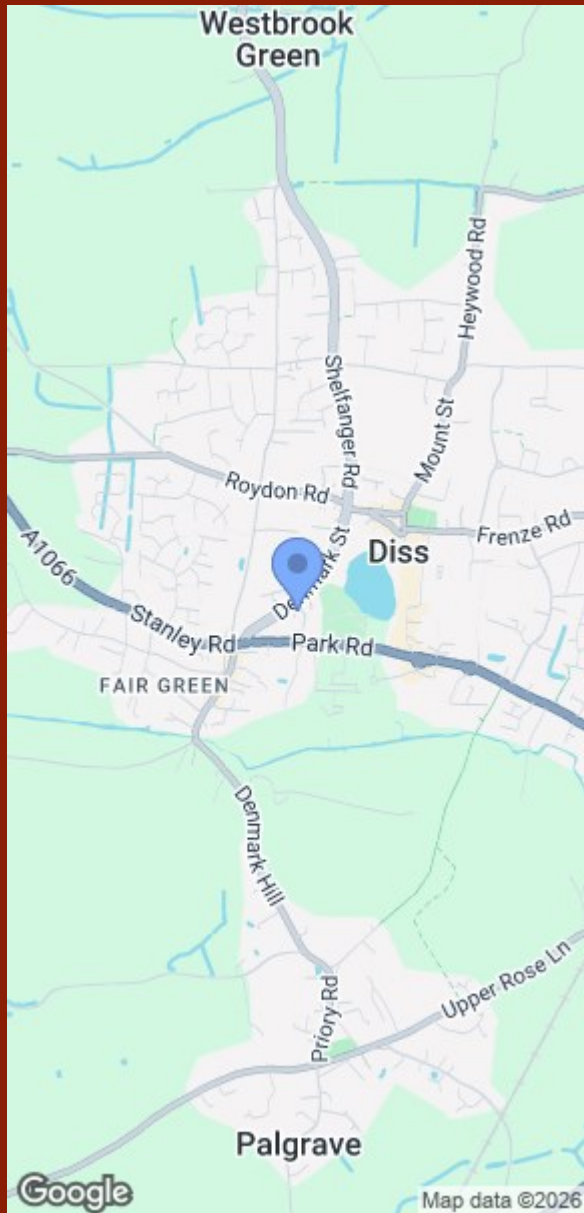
Westbrook Green

Heywood Rd

Shelfanger Rd

Mount St

Roydon Rd

Frenze Rd

Diss

A1066

Denmark St

Stanley Rd

Park Rd

FAIR GREEN

Denmark Hill

Upper Rose Ln

Priory Rd

Palgrave

Google

Map data ©2026